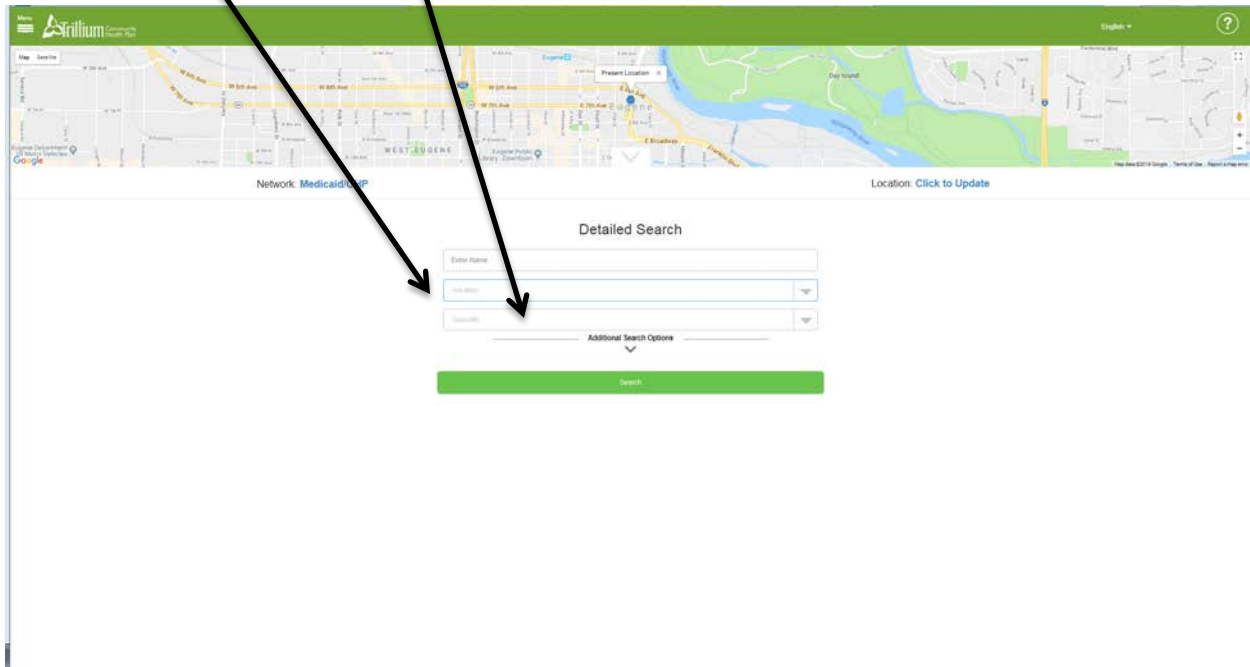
Menu
Trillium Community Health Plan
English
?
Map Satellite
W 6th Ave
W 7th Ave
E 7th Ave
Eugene
Present Location
Day Island
E Broadway
WEST EUGENE
Eugene Public Library Downtown
Eugene Department of Motor Vehicles
Google
Map data ©2019 Google Terms of Use Report a map error
Network: Medicaid/C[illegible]P
Location: Click to Update
Detailed Search
Enter Name
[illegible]
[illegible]
Additional Search Options
Search